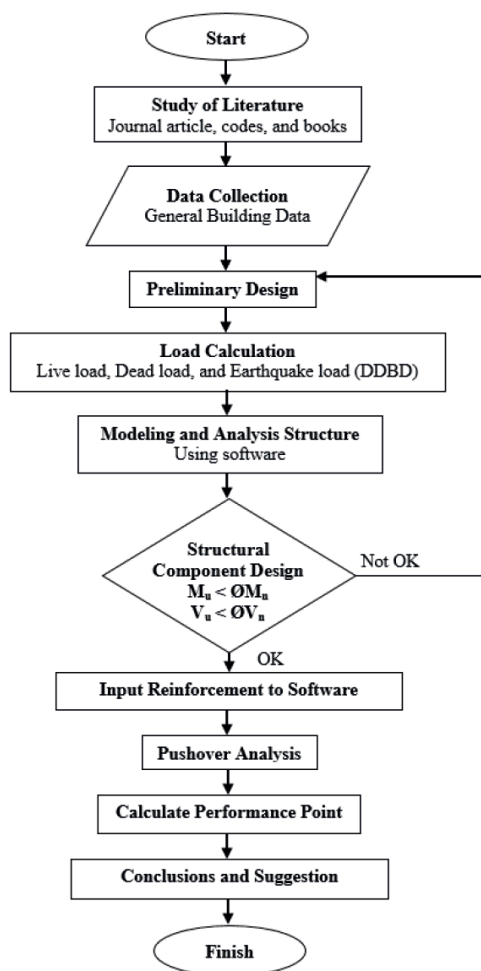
Start

Study of Literature
Journal article, codes, and books

Data Collection
General Building Data

Preliminary Design

Load Calculation
Live load, Dead load, and Earthquake load (DDBD)

Modeling and Analysis Structure
Using software

Structural Component Design
$M_u < ØM_n$
$V_u < ØV_n$

Not OK

OK

Input Reinforcement to Software

Pushover Analysis

Calculate Performance Point

Conclusions and Suggestion

Finish